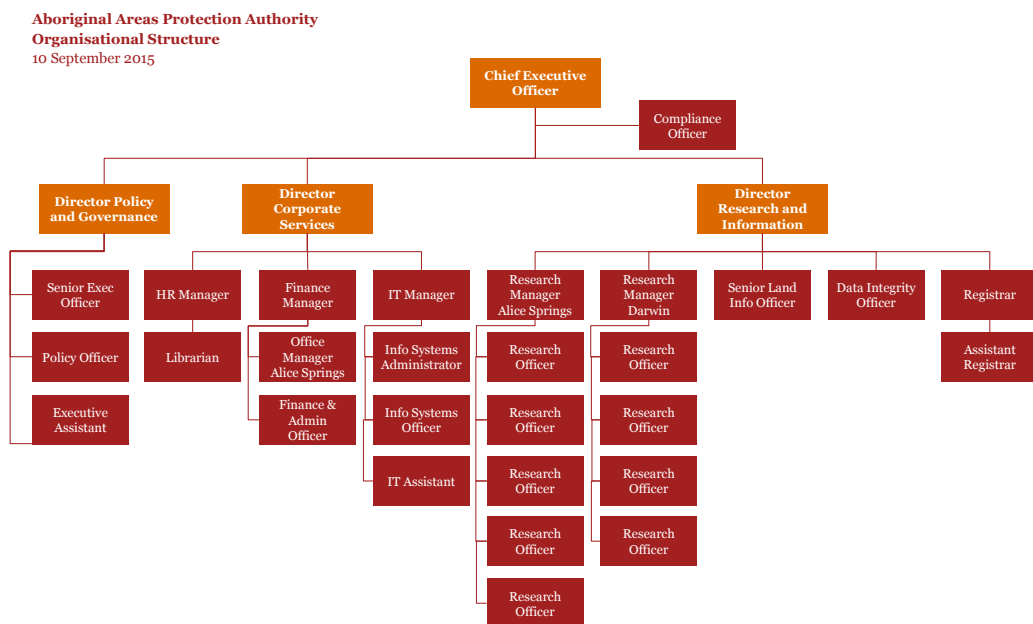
Aboriginal Areas Protection Authority
Organisational Structure
10 September 2015

Chief Executive Officer

Compliance Officer

Director Policy and Governance

Senior Exec Officer

Policy Officer

Executive Assistant

Director Corporate Services

HR Manager

Librarian

Finance Manager

Office Manager Alice Springs

Finance & Admin Officer

IT Manager

Info Systems Administrator

Info Systems Officer

IT Assistant

Director Research and Information

Research Manager Alice Springs

Research Officer

Research Officer

Research Officer

Research Officer

Research Officer

Research Manager Darwin

Research Officer

Research Officer

Research Officer

Research Officer

Senior Land Info Officer

Data Integrity Officer

Registrar

Assistant Registrar